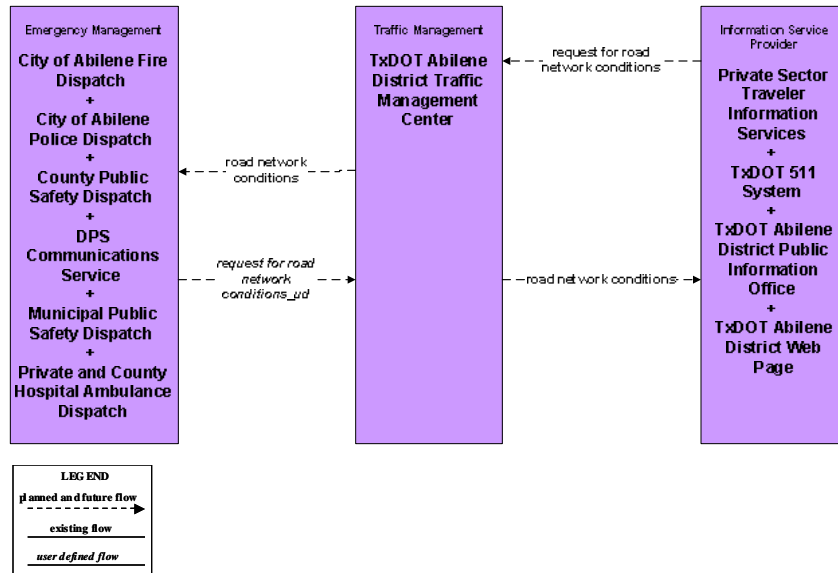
Emergency Management

City of Abilene Fire Dispatch
+
City of Abilene Police Dispatch
+
County Public Safety Dispatch
+
DPS Communications Service
+
Municipal Public Safety Dispatch
+
Private and County Hospital Ambulance Dispatch

Traffic Management

TxDOT Abilene District Traffic Management Center

Information Service Provider

Private Sector Traveler Information Services
+
TxDOT 511 System
+
TxDOT Abilene District Public Information Office
+
TxDOT Abilene District Web Page

request for road network conditions

road network conditions

request for road network conditions_ud

road network conditions

LEGEND
planned and future flow
existing flow
user defined flow